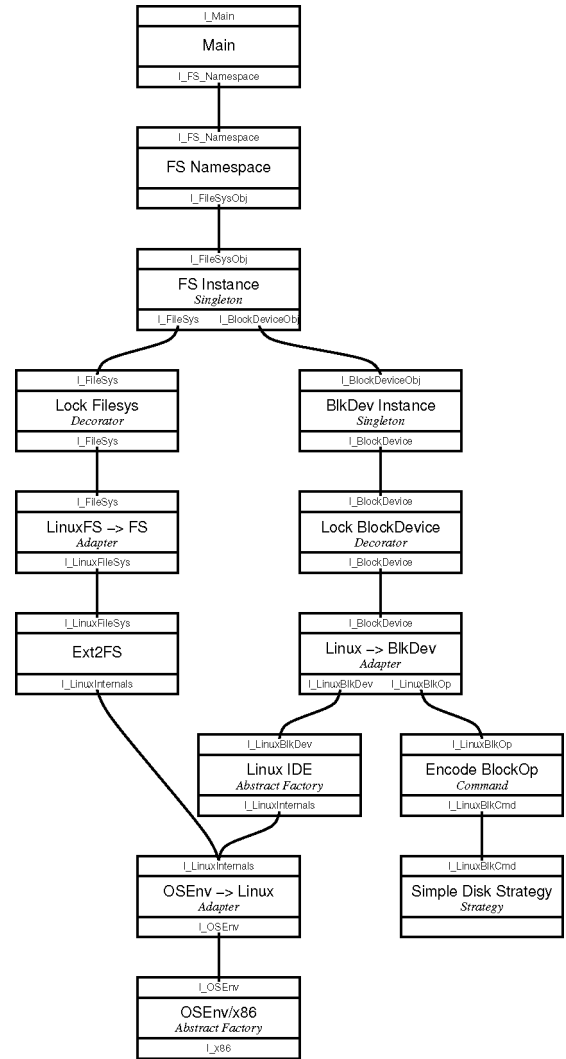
I_Main
Main
I_FS_Namespace

I_FS_Namespace
FS Namespace
I_FileSysObj

I_FileSysObj
FS Instance
Singleton
I_FileSys I_BlockDeviceObj

I_FileSys
Lock Filesys
Decorator
I_FileSys

I_BlockDeviceObj
BlkDev Instance
Singleton
I_BlockDevice

I_FileSys
LinuxFS -> FS
Adapter
I_LinuxFileSys

I_BlockDevice
Lock BlockDevice
Decorator
I_BlockDevice

I_LinuxFileSys
Ext2FS
I_LinuxInternals

I_BlockDevice
Linux -> BlkDev
Adapter
I_LinuxBlkDev I_LinuxBlkOp

I_LinuxBlkDev
Linux IDE
Abstract Factory
I_LinuxInternals

I_LinuxBlkOp
Encode BlockOp
Command
I_LinuxBlkCmd

I_LinuxInternals
OSEnv -> Linux
Adapter
I_OSEnv

I_LinuxBlkCmd
Simple Disk Strategy
Strategy

I_OSEnv
OSEnv/x86
Abstract Factory
I_x86